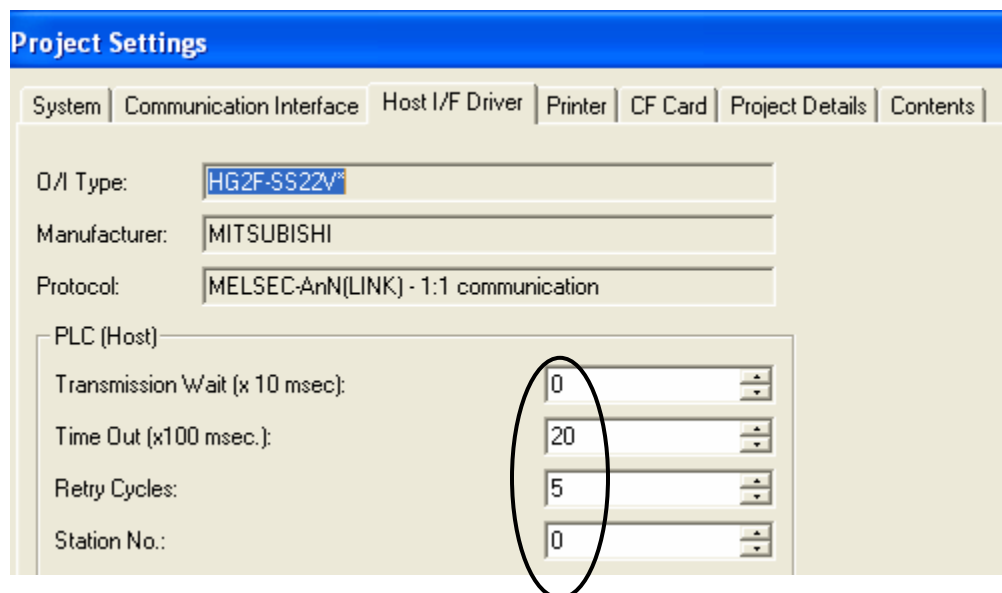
Project Settings

System | Communication Interface | Host I/F Driver | Printer | CF Card | Project Details | Contents

O/I Type: HG2F-SS22V*

Manufacturer: MITSUBISHI

Protocol: MELSEC-AnN(LINK) - 1:1 communication

PLC (Host)

Transmission Wait (x 10 msec): 0

Time Out (x100 msec.): 20

Retry Cycles: 5

Station No.: 0